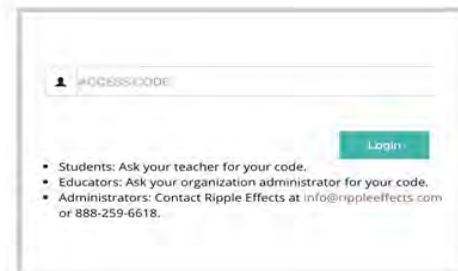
#ACCESSCODE

Login

- Students: Ask your teacher for your code.
- Educators: Ask your organization administrator for your code.
- Administrators: Contact Ripple Effects at info@rippleeffects.com or 888-259-6618.